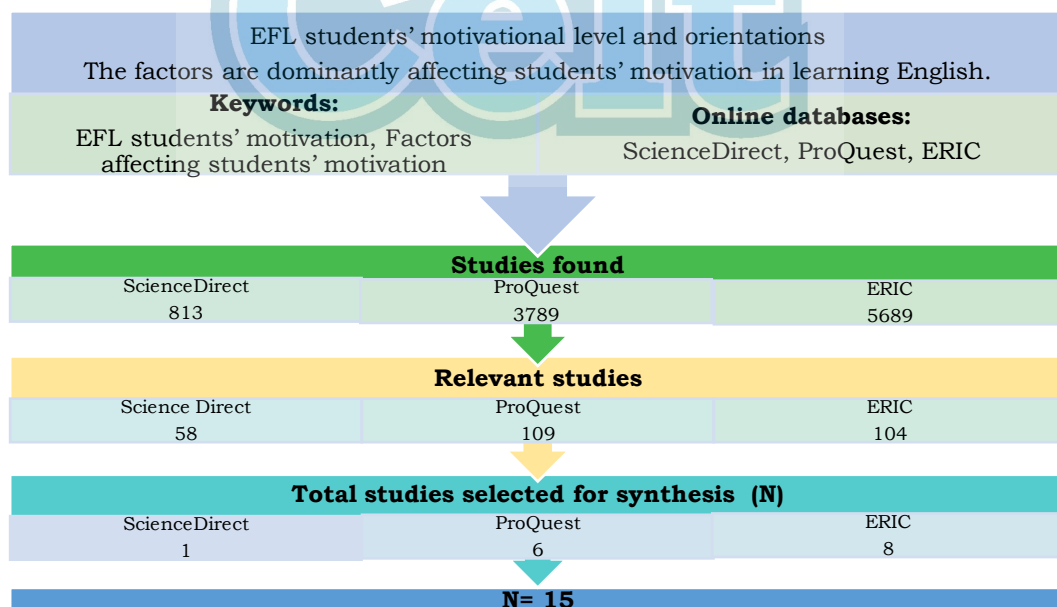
EFL students' motivational level and orientations
The factors are dominantly affecting students' motivation in learning English.

Keywords:
EFL students' motivation, Factors affecting students' motivation

Online databases:
ScienceDirect, ProQuest, ERIC

Studies found

| ScienceDirect | ProQuest | ERIC |
|---|---|---|
| 813 | 3789 | 5689 |

Relevant studies

| Science Direct | ProQuest | ERIC |
|---|---|---|
| 58 | 109 | 104 |

Total studies selected for synthesis (N)

| ScienceDirect | ProQuest | ERIC |
|---|---|---|
| 1 | 6 | 8 |

N= 15